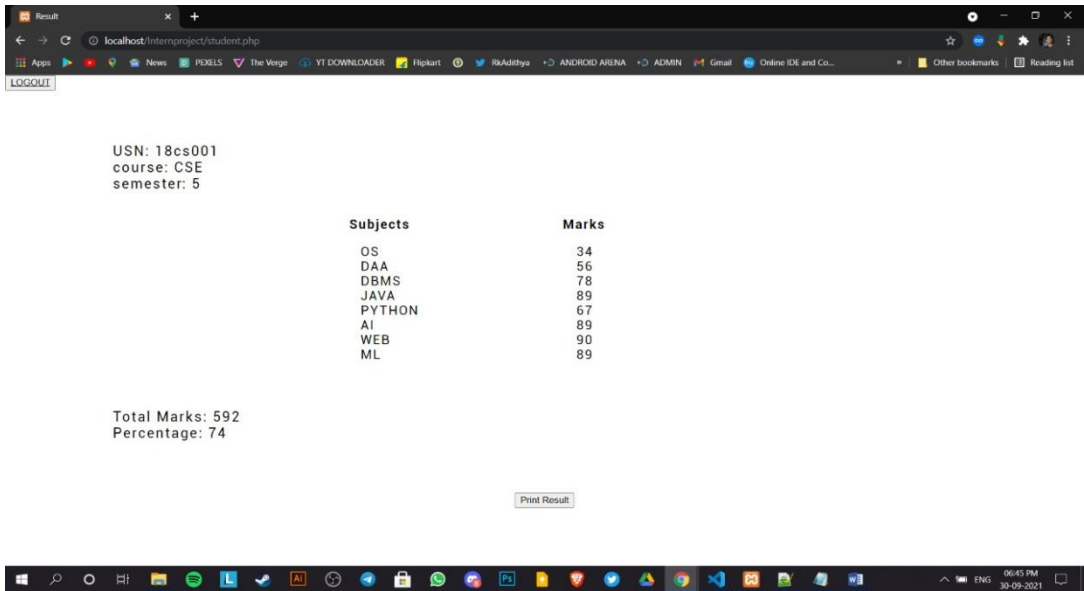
Result

localhost/Internproject/student.php

Apps News PEXELS The Verge YT DOWNLOADER Flipkart RkAdithya ANDROID ARENA ADMIN Gmail Online IDE and Co... Other bookmarks Reading list

LOGOUT

USN: 18cs001
course: CSE
semester: 5

| Subjects | Marks |
|---|---|
| OS | 34 |
| DAA | 56 |
| DBMS | 78 |
| JAVA | 89 |
| PYTHON | 67 |
| AI | 89 |
| WEB | 90 |
| ML | 89 |

Total Marks: 592
Percentage: 74

Print Result

ENG 06:45 PM 30-09-2021